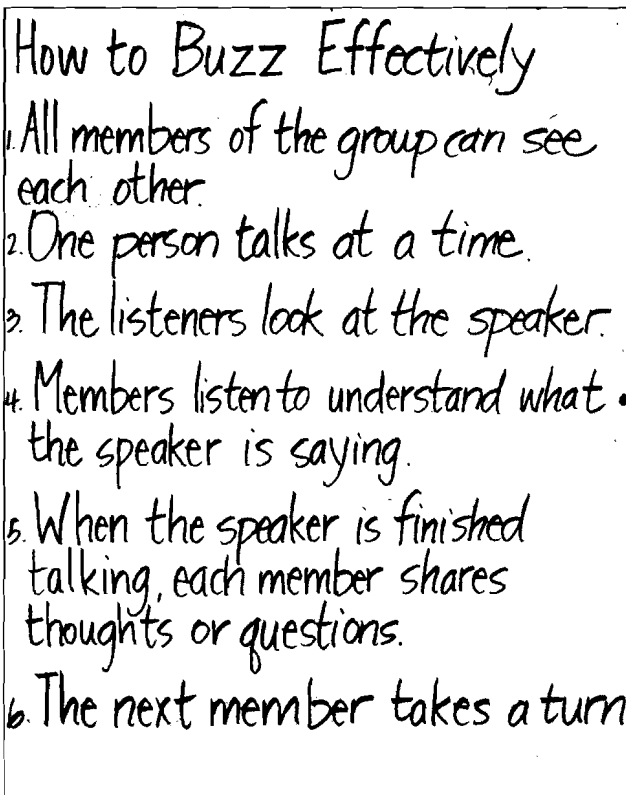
How to Buzz Effectively

1. All members of the group can see each other.

2. One person talks at a time.

3. The listeners look at the speaker.

4. Members listen to understand what the speaker is saying.

5. When the speaker is finished talking, each member shares thoughts or questions.

6. The next member takes a turn